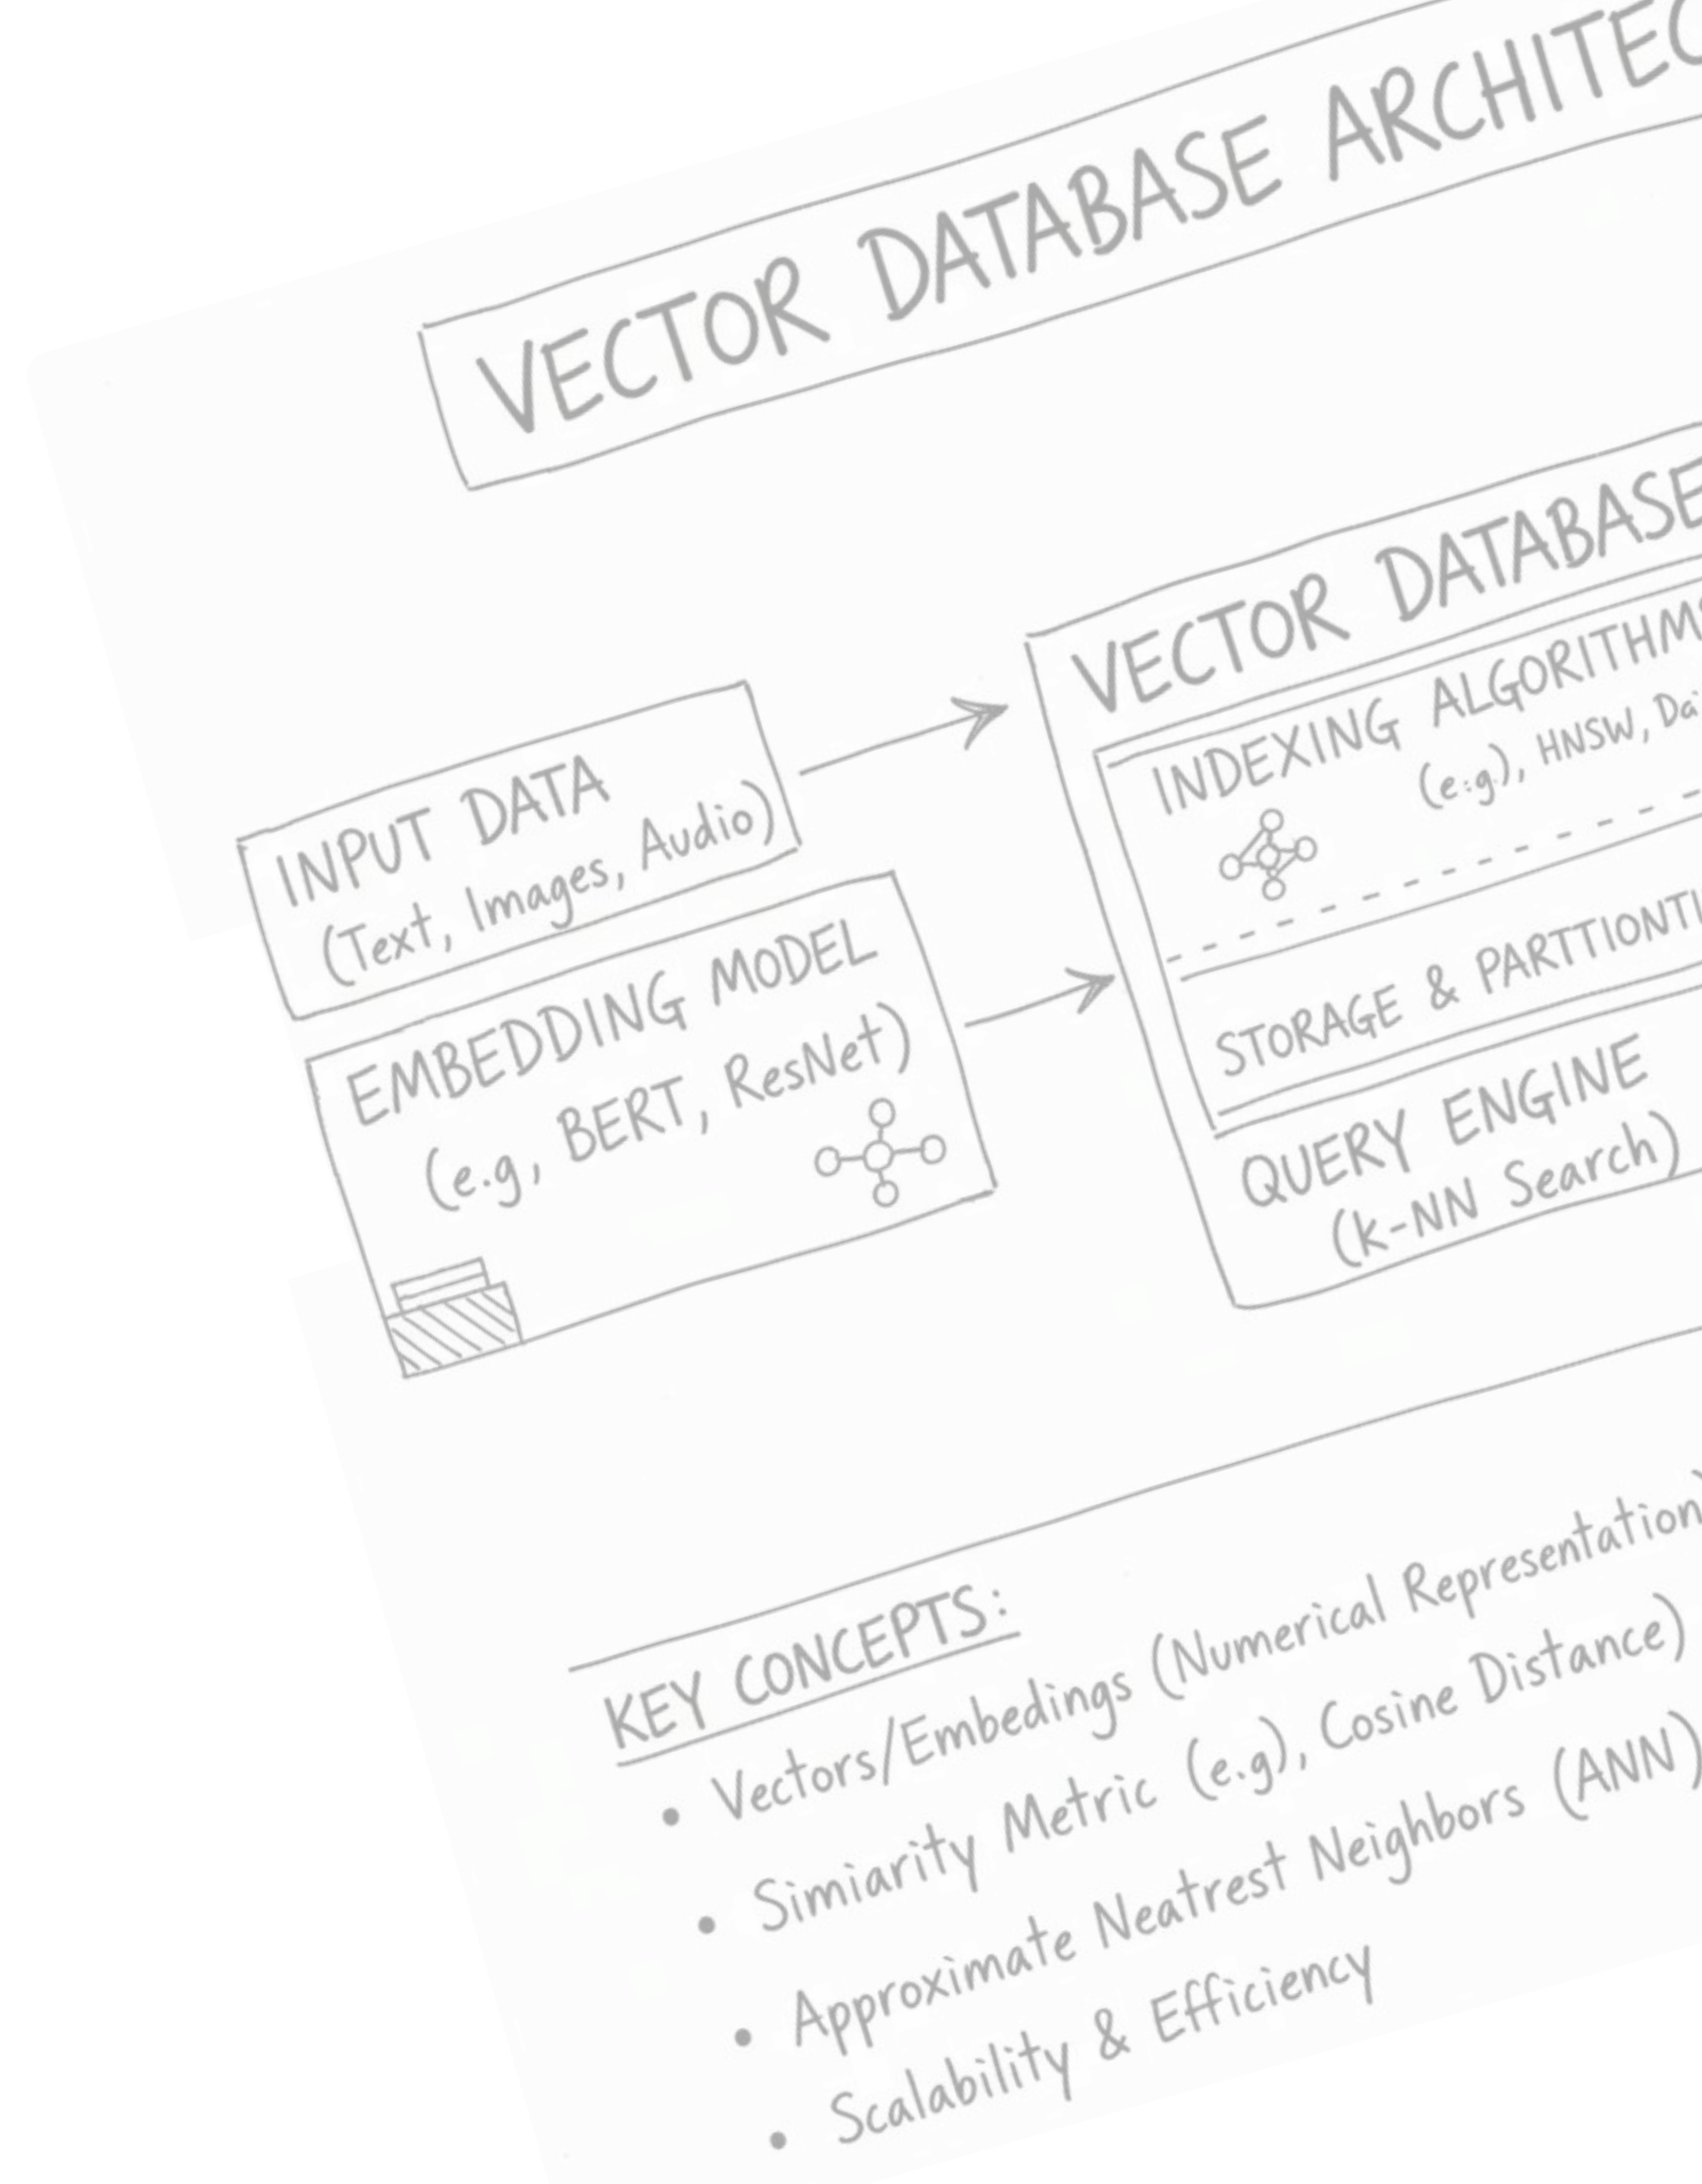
VECTOR DATABASE ARCHITEC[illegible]

INPUT DATA
(Text, Images, Audio)

EMBEDDING MODEL
(e.g, BERT, ResNet)

VECTOR DATABASE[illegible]

INDEXING ALGORITHM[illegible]
(e:g.), HNSW, Da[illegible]

STORAGE & PARTTIONI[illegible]

QUERY ENGINE
(k-NN Search)

KEY CONCEPTS:
• Vectors/Embedings (Numerical Representation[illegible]
• Simiarity Metric (e.g), Cosine Distance)
• Approximate Neatrest Neighbors (ANN)
• Scalability & Efficiency